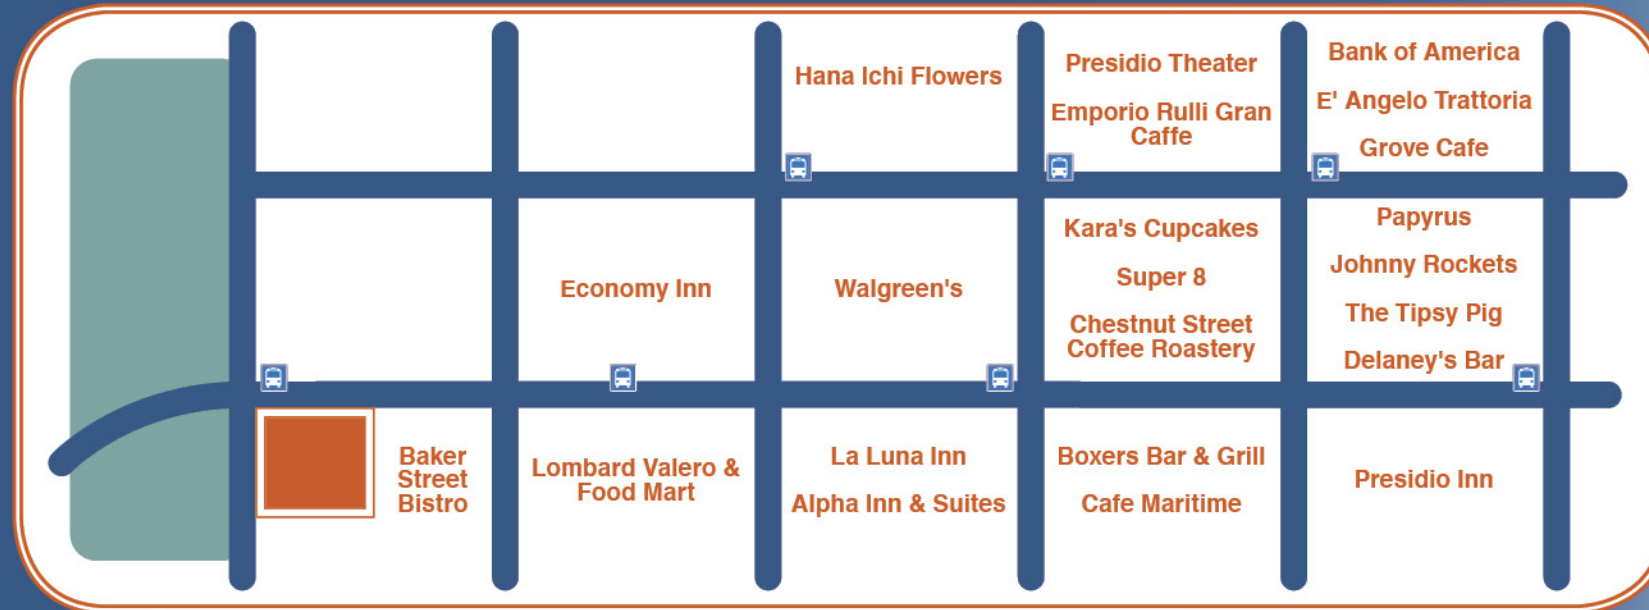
Hana Ichi Flowers

Presidio Theater

Emporio Rulli Gran Caffe

Bank of America

E' Angelo Trattoria

Grove Cafe

Economy Inn

Walgreen's

Kara's Cupcakes

Super 8

Chestnut Street Coffee Roastery

Papyrus

Johnny Rockets

The Tipsy Pig

Delaney's Bar

Baker Street Bistro

Lombard Valero & Food Mart

La Luna Inn

Alpha Inn & Suites

Boxers Bar & Grill

Cafe Maritime

Presidio Inn